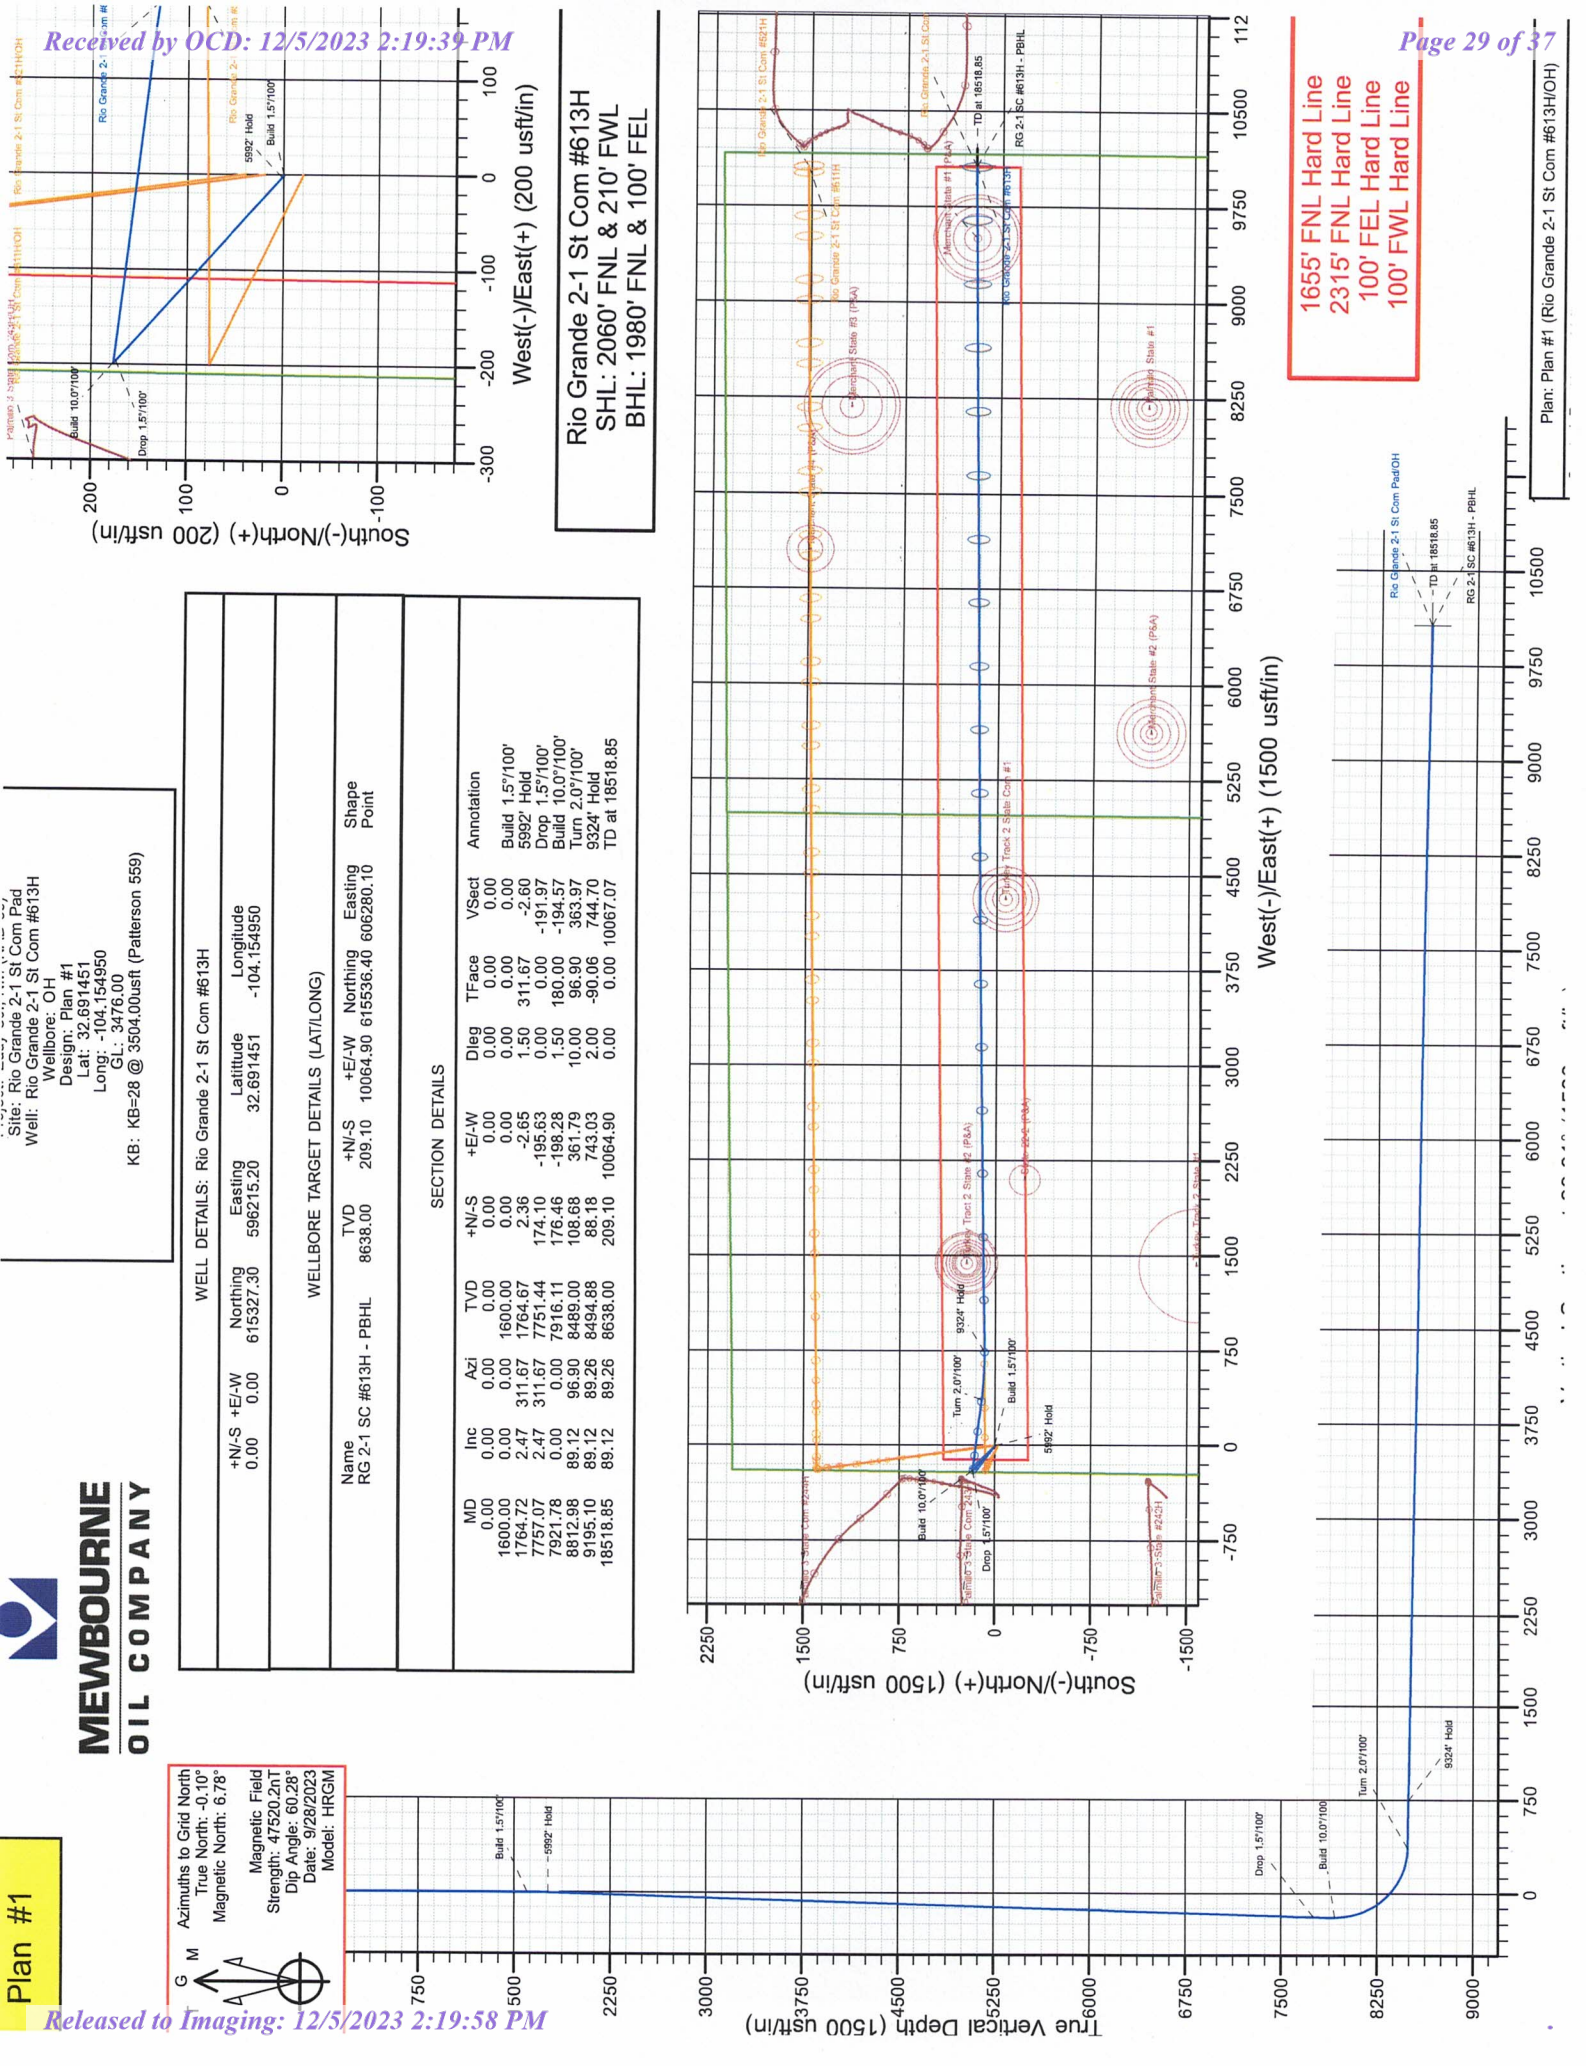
Received by OCD: 12/5/2023 2:19:39 PM

Page 29 of 37

Plan #1

MEWBOURNE OIL COMPANY

Azimuths to Grid North
True North: -0.10°
Magnetic North: 6.78°

Magnetic Field
Strength: 47520.2nT
Dip Angle: 60.28°
Date: 9/28/2023
Model: HRGM

Site: Rio Grande 2-1 St Com Pad
Well: Rio Grande 2-1 St Com #613H
Wellbore: OH
Design: Plan #1
Lat: 32.691451
Long: -104.154950
GL: 3476.00
KB: KB=28 @ 3504.00usft (Patterson 559)

WELL DETAILS: Rio Grande 2-1 St Com #613H

| +N/-S | +E/-W | Northing | Easting | Latittude | Longitude |
|---|---|---|---|---|---|
| 0.00 | 0.00 | 615327.30 | 596215.20 | 32.691451 | -104.154950 |

WELLBORE TARGET DETAILS (LAT/LONG)

| Name | TVD | +N/-S | +E/-W | Northing | Easting | Shape |
|---|---|---|---|---|---|---|
| RG 2-1 SC #613H - PBHL | 8638.00 | 209.10 | 10064.90 | 615536.40 | 606280.10 | Point |

SECTION DETAILS

| MD | Inc | Azi | TVD | +N/-S | +E/-W | Dleg | TFace | VSect | Annotation |
|---|---|---|---|---|---|---|---|---|---|
| 0.00 | 0.00 | 0.00 | 0.00 | 0.00 | 0.00 | 0.00 | 0.00 | 0.00 | |
| 1600.00 | 0.00 | 0.00 | 1600.00 | 0.00 | 0.00 | 0.00 | 0.00 | 0.00 | Build 1.5°/100' |
| 1764.72 | 2.47 | 311.67 | 1764.67 | 2.36 | -2.65 | 1.50 | 311.67 | -2.60 | 5992' Hold |
| 7757.07 | 2.47 | 311.67 | 7751.44 | 174.10 | -195.63 | 0.00 | 0.00 | -191.97 | Drop 1.5°/100' |
| 7921.78 | 0.00 | 0.00 | 7916.11 | 176.46 | -198.28 | 1.50 | 180.00 | -194.57 | Build 10.0°/100' |
| 8812.98 | 89.12 | 96.90 | 8489.00 | 108.68 | 361.79 | 10.00 | 96.90 | 363.97 | Turn 2.0°/100' |
| 9195.10 | 89.12 | 89.26 | 8494.88 | 88.18 | 743.03 | 2.00 | -90.06 | 744.70 | 9324' Hold |
| 18518.85 | 89.12 | 89.26 | 8638.00 | 209.10 | 10064.90 | 0.00 | 0.00 | 10067.07 | TD at 18518.85 |

Rio Grande 2-1 St Com #613H
SHL: 2060' FNL & 210' FWL
BHL: 1980' FNL & 100' FEL

1655' FNL Hard Line
2315' FNL Hard Line
100' FEL Hard Line
100' FWL Hard Line

West(-)/East(+) (200 usft/in)
South(-)/North(+) (200 usft/in)
West(-)/East(+) (1500 usft/in)
South(-)/North(+) (1500 usft/in)
True Vertical Depth (1500 usft/in)

Build 1.5°/100'
5992' Hold
Drop 1.5°/100'
Build 10.0°/100'
Turn 2.0°/100'
9324' Hold
TD at 18518.85
RG 2-1 SC #613H - PBHL
Rio Grande 2-1 St Com Pad/OH

Plan: Plan #1 (Rio Grande 2-1 St Com #613H/OH)

Released to Imaging: 12/5/2023 2:19:58 PM